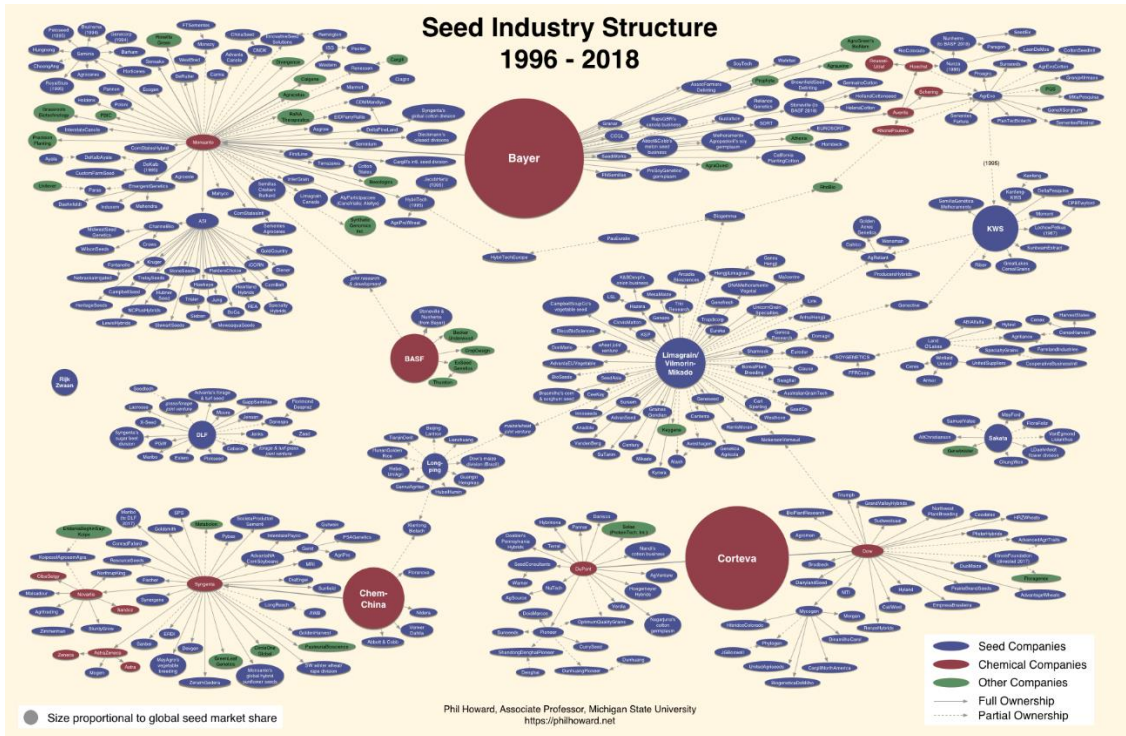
Seed Industry Structure
1996 - 2018

Bayer

Monsanto

KWS

BASF

Limagrain/
Vilmorin-
Mikado

DLF

Long-
ping

Sakata

Rijk
Zwaan

Corteva

ChemChina

Syngenta

DuPont

Dow

(1995)

Seed Companies
Chemical Companies
Other Companies
Full Ownership
Partial Ownership

Size proportional to global seed market share

Phil Howard, Associate Professor, Michigan State University
https://philhoward.net